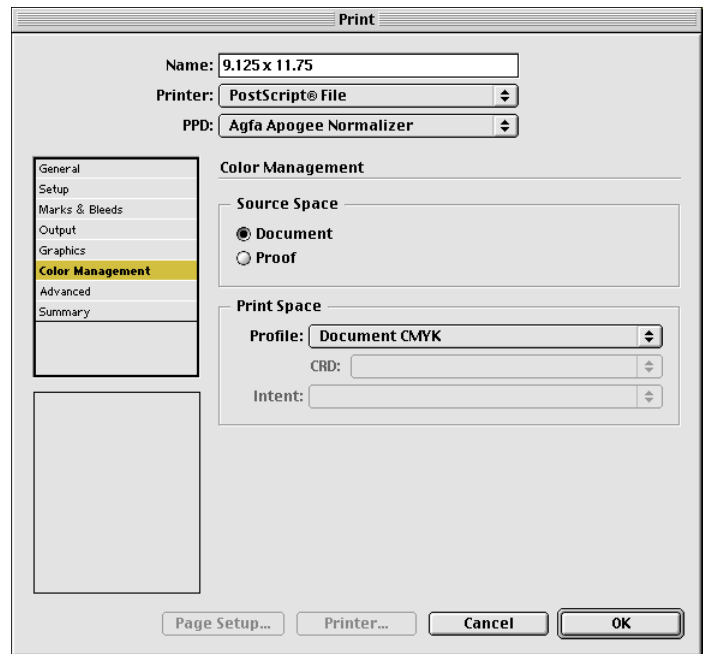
Print

Name: 9.125 x 11.75

Printer: PostScript® File

PPD: Agfa Apogee Normalizer

General
Setup
Marks & Bleeds
Output
Graphics
Color Management
Advanced
Summary

Color Management

Source Space

Document
Proof

Print Space

Profile: Document CMYK

CRD:

Intent:

Page Setup...
Printer...
Cancel
OK